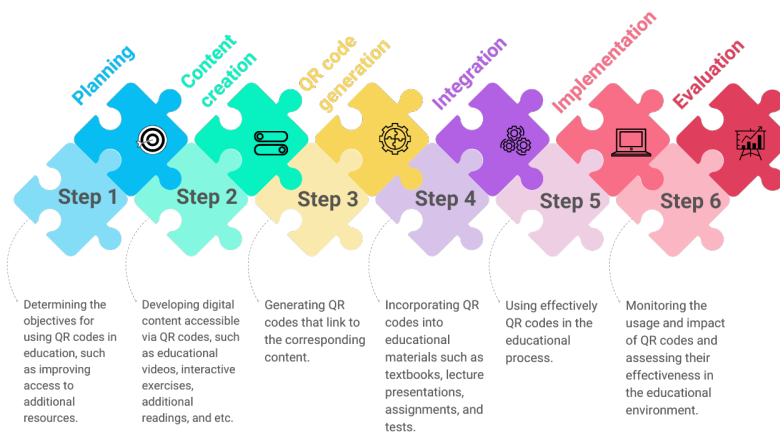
Planning

Content creation

QR code generation

Integration

Implementation

Evaluation

Step 1

Step 2

Step 3

Step 4

Step 5

Step 6

Determining the objectives for using QR codes in education, such as improving access to additional resources.

Developing digital content accessible via QR codes, such as educational videos, interactive exercises, additional readings, and etc.

Generating QR codes that link to the corresponding content.

Incorporating QR codes into educational materials such as textbooks, lecture presentations, assignments, and tests.

Using effectively QR codes in the educational process.

Monitoring the usage and impact of QR codes and assessing their effectiveness in the educational environment.